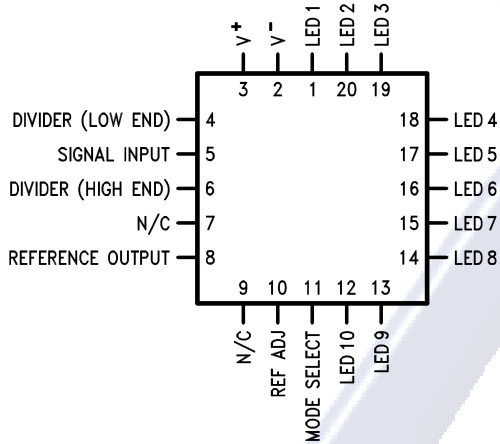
V+
V−
LED 1
LED 2
LED 3
3 2 1 20 19

DIVIDER (LOW END) 4
SIGNAL INPUT 5
DIVIDER (HIGH END) 6
N/C 7
REFERENCE OUTPUT 8

18 LED 4
17 LED 5
16 LED 6
15 LED 7
14 LED 8

9 10 11 12 13
N/C
REF ADJ
MODE SELECT
LED 10
LED 9